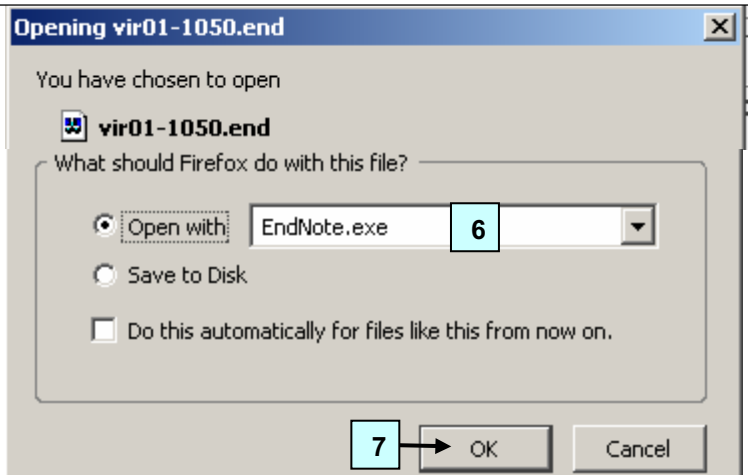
Opening vir01-1050.end

You have chosen to open

vir01-1050.end

What should Firefox do with this file?

Open with EndNote.exe 6

Save to Disk

Do this automatically for files like this from now on.

7 OK Cancel